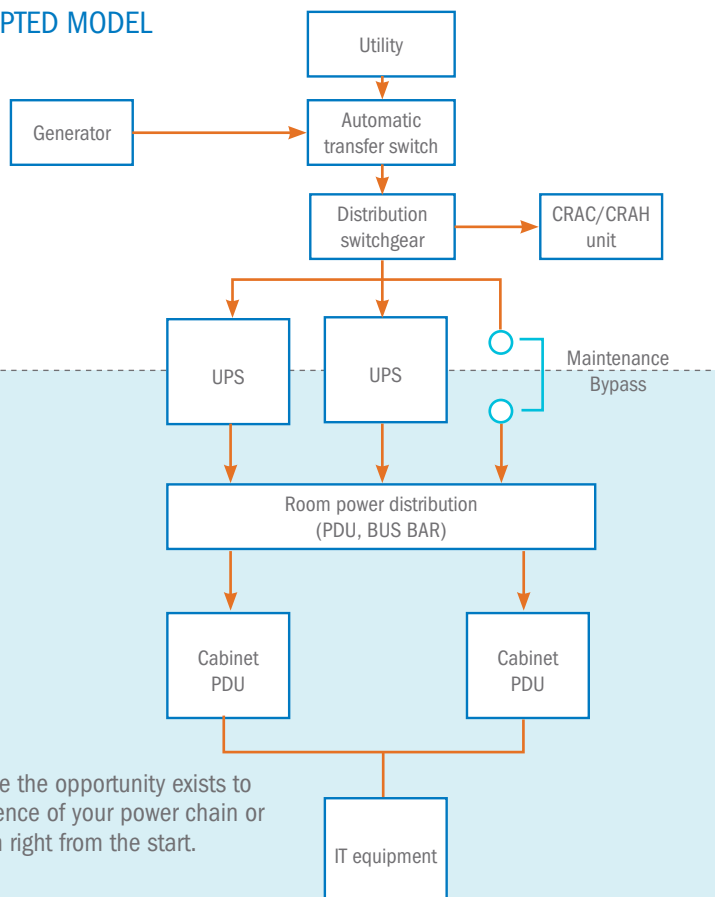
PTED MODEL

Utility

Generator

Automatic transfer switch

Distribution switchgear

CRAC/CRAH unit

UPS

UPS

Maintenance Bypass

Room power distribution (PDU, BUS BAR)

Cabinet PDU

Cabinet PDU

e the opportunity exists to ence of your power chain or n right from the start.

IT equipment